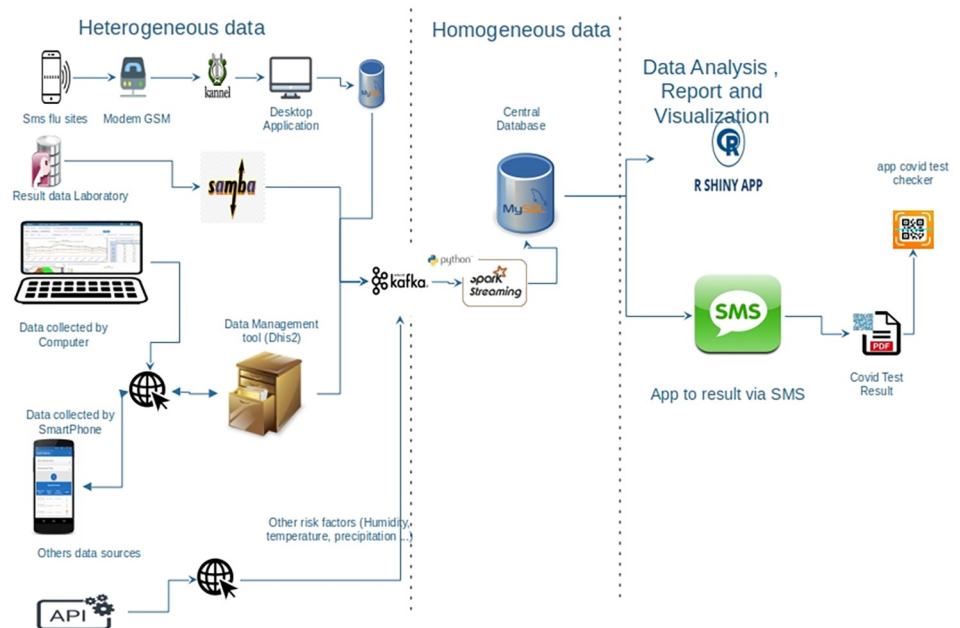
Heterogeneous data

Homogeneous data

Data Analysis , Report and Visualization

Sms flu sites

Modem GSM

kannel

Desktop Application

Result data Laboratory

samba

Central Database

MySQL

R SHINY APP

app covid test checker

Data collected by Computer

kafka

python

spark Streaming

Data Management tool (Dhis2)

SMS

PDF

Covid Test Result

App to result via SMS

Data collected by SmartPhone

Others data sources

Other risk factors (Humidity, temperature, precipitation ...)

API